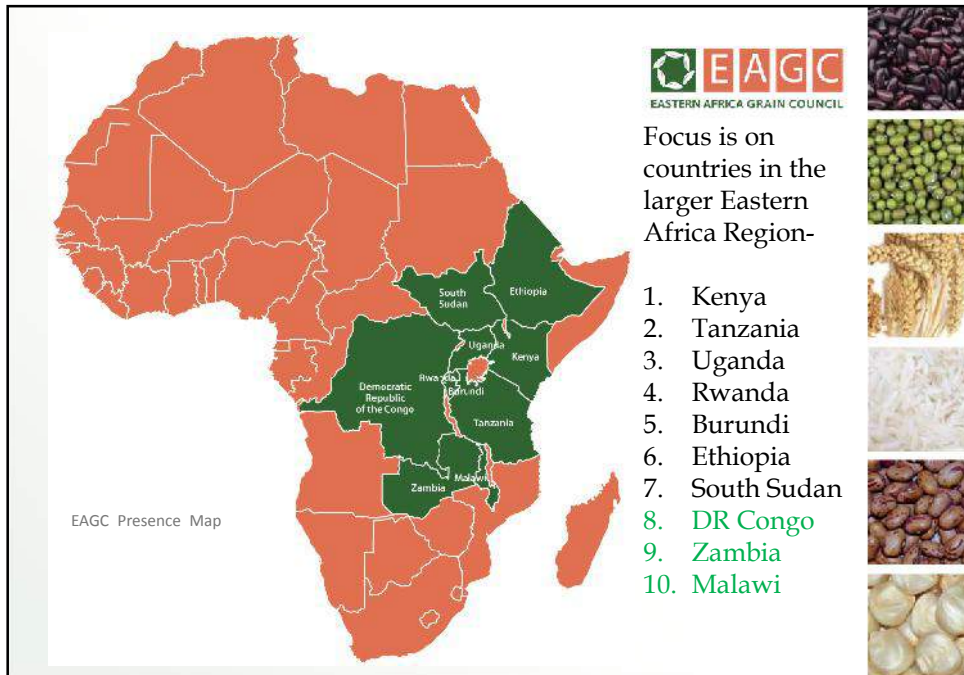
South Sudan
Ethiopia
Uganda
Kenya
Democratic Republic of the Congo
Rwanda
Burundi
Tanzania
Zambia
Malawi

EAGC Presence Map

EAGC
EASTERN AFRICA GRAIN COUNCIL

Focus is on countries in the larger Eastern Africa Region-

1. Kenya
2. Tanzania
3. Uganda
4. Rwanda
5. Burundi
6. Ethiopia
7. South Sudan
8. DR Congo
9. Zambia
10. Malawi